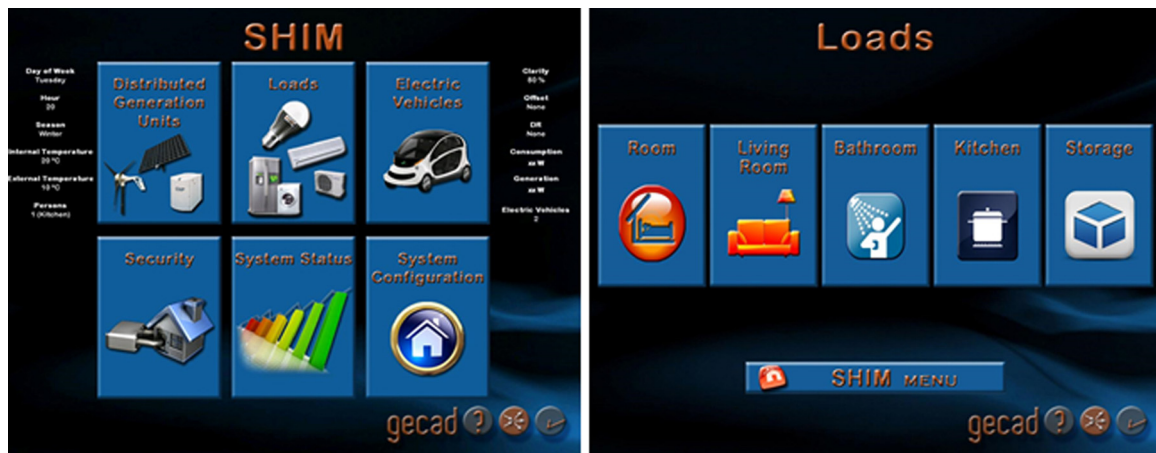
SHIM

Day of Week
Tuesday

Hour
20

Season
Winter

Internal Temperature
20 ºC

External Temperature
10 ºC

Persons
1 (Kitchen)

Distributed Generation Units

Loads

Electric Vehicles

Security

System Status

System Configuration

Clarity
80 %

Offset
None

DR
None

Consumption
xx W

Generation
xx W

Electric Vehicles
2

gecad

Loads

Room

Living Room

Bathroom

Kitchen

Storage

SHIM MENU

gecad